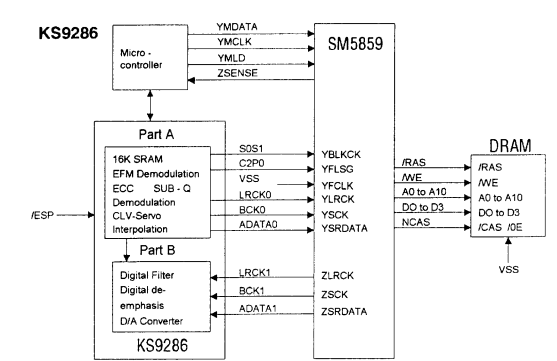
KS9286

Micro - controller

YMDATA
YMCLK
YMLD
ZSENSE

SM5859

Part A

16K SRAM
EFM Demodulation
ECC SUB - Q
Demodulation
CLV-Servo
Interpolation

/ESP

S0S1
C2P0
VSS
LRCK0
BCK0
ADATA0

YBLKCK
YFLSG
YFCLK
YLRCK
YSCK
YSRDATA

Part B

Digital Filter
Digital de-emphasis
D/A Converter

LRCK1
BCK1
ADATA1

ZLRCK
ZSCK
ZSRDATA

KS9286

DRAM

/RAS
/WE
A0 to A10
DO to D3
NCAS

/RAS
/WE
A0 to A10
DO to D3
/CAS /0E

VSS